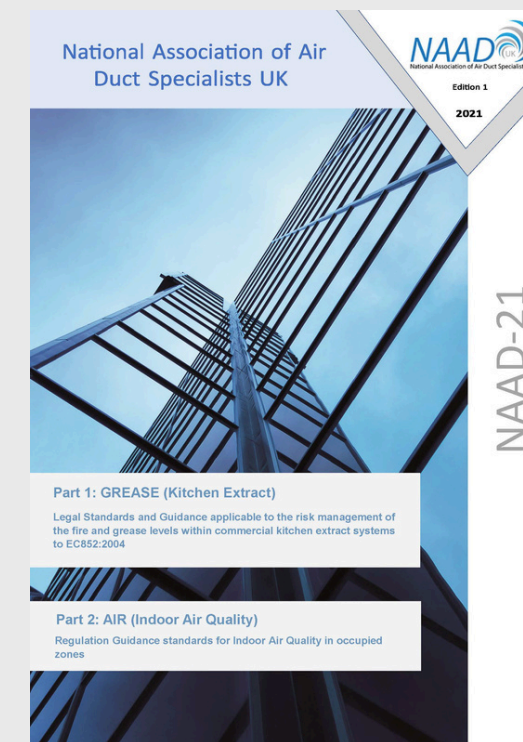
National Association of Air Duct Specialists UK

NAAD UK
National Association of Air Duct Specialists

Edition 1

2021

NAAD-21

Part 1: GREASE (Kitchen Extract)

Legal Standards and Guidance applicable to the risk management of the fire and grease levels within commercial kitchen extract systems to EC852:2004

Part 2: AIR (Indoor Air Quality)

Regulation Guidance standards for Indoor Air Quality in occupied zones